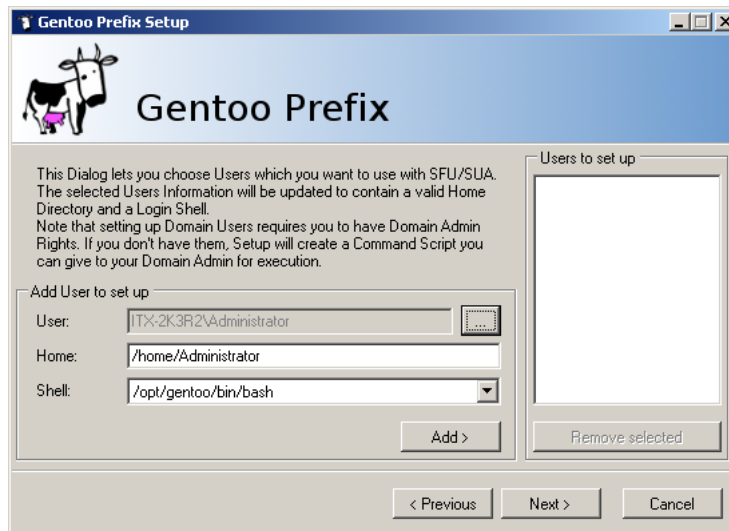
Gentoo Prefix Setup

Gentoo Prefix

This Dialog lets you choose Users which you want to use with SFU/SUA. The selected Users Information will be updated to contain a valid Home Directory and a Login Shell.
Note that setting up Domain Users requires you to have Domain Admin Rights. If you don't have them, Setup will create a Command Script you can give to your Domain Admin for execution.

Users to set up

Add User to set up

User: ITX-2K3R2\Administrator ...

Home: /home/Administrator

Shell: /opt/gentoo/bin/bash

Add >

Remove selected

< Previous Next > Cancel